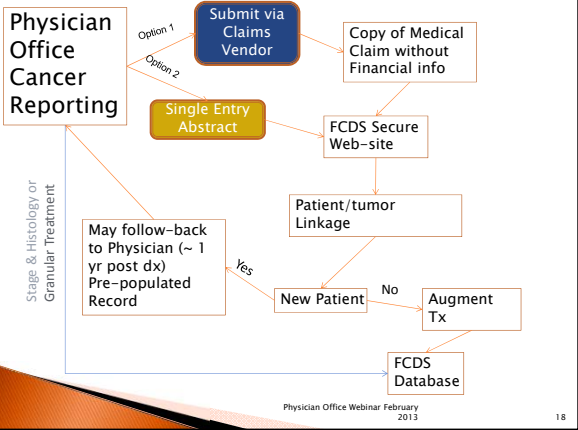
Physician Office Cancer Reporting

Option 1

Option 2

Submit via Claims Vendor

Copy of Medical Claim without Financial info

Single Entry Abstract

FCDS Secure Web-site

Stage & Histology or Granular Treatment

Patient/tumor Linkage

May follow-back to Physician (~ 1 yr post dx) Pre-populated Record

Yes

No

New Patient

Augment Tx

FCDS Database

Physician Office Webinar February 2013

18